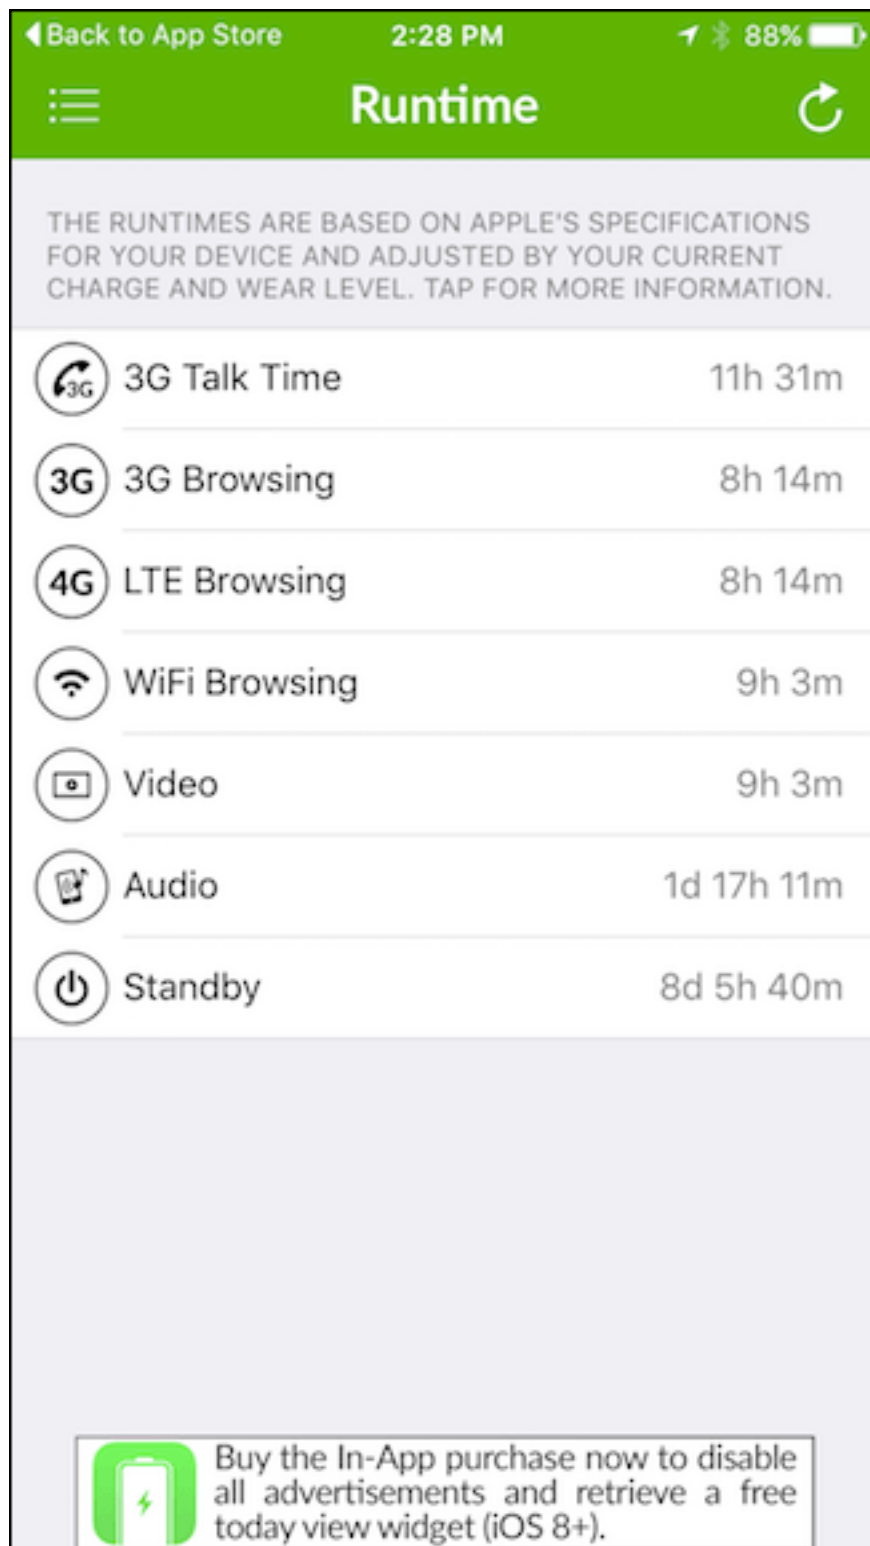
◀ Back to App Store 2:28 PM 88%

Runtime

THE RUNTIMES ARE BASED ON APPLE'S SPECIFICATIONS FOR YOUR DEVICE AND ADJUSTED BY YOUR CURRENT CHARGE AND WEAR LEVEL. TAP FOR MORE INFORMATION.

| | | |
|---|---|---|
| 3G | 3G Talk Time | 11h 31m |
| 3G | 3G Browsing | 8h 14m |
| 4G | LTE Browsing | 8h 14m |
| | WiFi Browsing | 9h 3m |
| | Video | 9h 3m |
| | Audio | 1d 17h 11m |
| | Standby | 8d 5h 40m |

Buy the In-App purchase now to disable all advertisements and retrieve a free today view widget (iOS 8+).